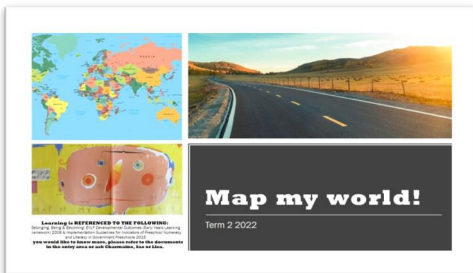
Map my world!

Term 2 2022

Learning is REFERENCED TO THE FOLLOWING:
Belonging, Being & Becoming: EYLF Developmental Outcomes (Early Years Learning Framework) 2009 & Implementation Guidelines for Visitation of Preschool Numeracy and Literacy in Government Preschools 2015
you would like to know more, please refer to the documents in the entry area or ask Charmaine, Sue or Lisa.